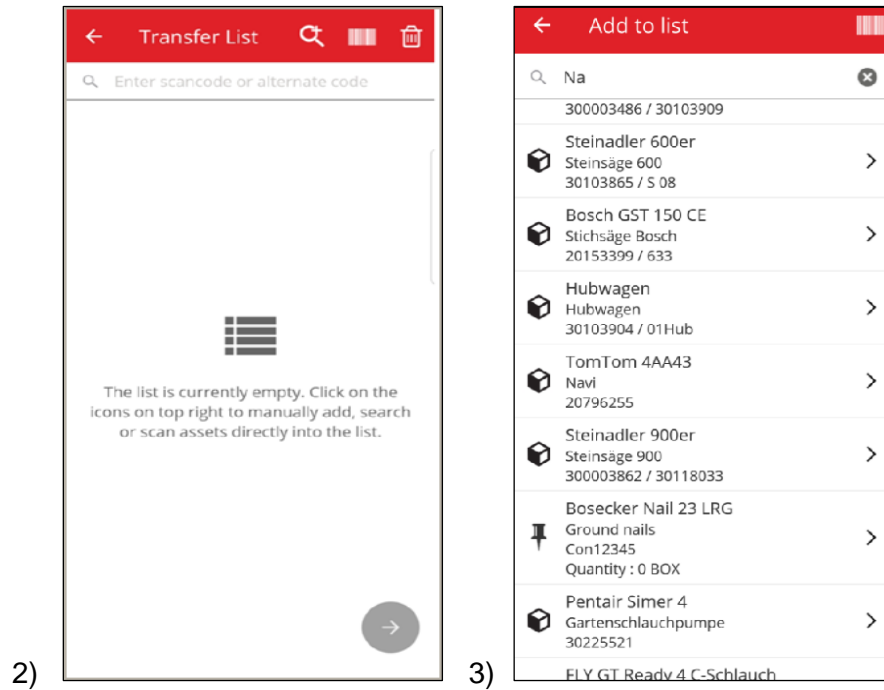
2)

Transfer List

Enter scancode or alternate code

The list is currently empty. Click on the icons on top right to manually add, search or scan assets directly into the list.

3)

Add to list

Na

300003486 / 30103909

Steinadler 600er
Steinsäge 600
30103865 / S 08

Bosch GST 150 CE
Stichsäge Bosch
20153399 / 633

Hubwagen
Hubwagen
30103904 / 01Hub

TomTom 4AA43
Navi
20796255

Steinadler 900er
Steinsäge 900
300003862 / 30118033

Bosecker Nail 23 LRG
Ground nails
Con12345
Quantity : 0 BOX

Pentair Simer 4
Gartenschlauchpumpe
30225521

FLY GT Ready 4 C-Schlauch